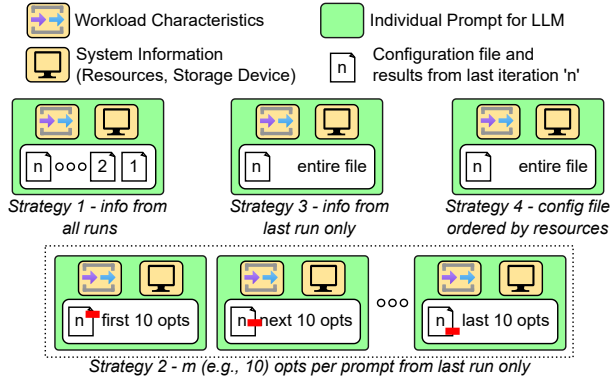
Workload Characteristics

Individual Prompt for LLM

System Information (Resources, Storage Device)

n

Configuration file and results from last iteration 'n'

n ooo 2 1

Strategy 1 - info from all runs

n entire file

Strategy 3 - info from last run only

n entire file

Strategy 4 - config file ordered by resources

n first 10 opts

n next 10 opts

ooo

n last 10 opts

Strategy 2 - m (e.g., 10) opts per prompt from last run only